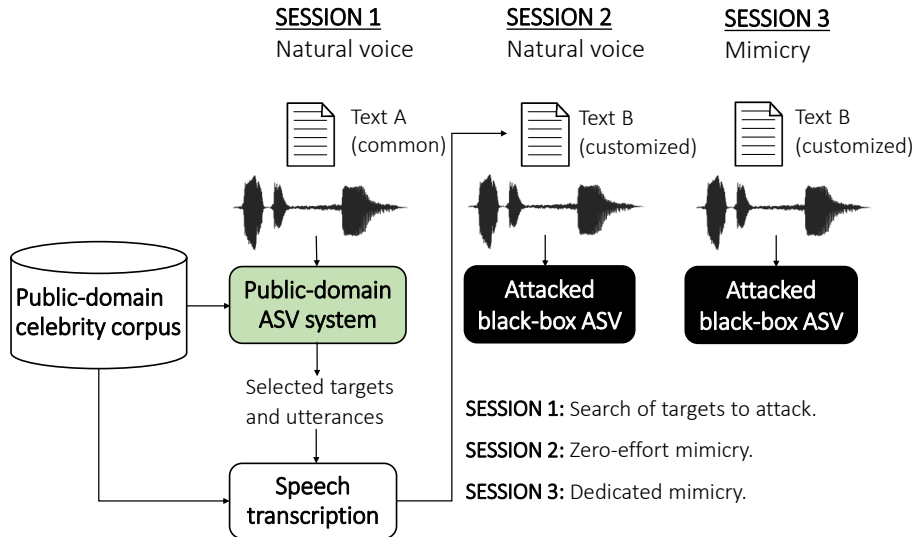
SESSION 1
Natural voice

SESSION 2
Natural voice

SESSION 3
Mimicry

Text A
(common)

Text B
(customized)

Text B
(customized)

Public-domain celebrity corpus

Public-domain ASV system

Attacked black-box ASV

Attacked black-box ASV

Selected targets and utterances

Speech transcription

SESSION 1: Search of targets to attack.

SESSION 2: Zero-effort mimicry.

SESSION 3: Dedicated mimicry.